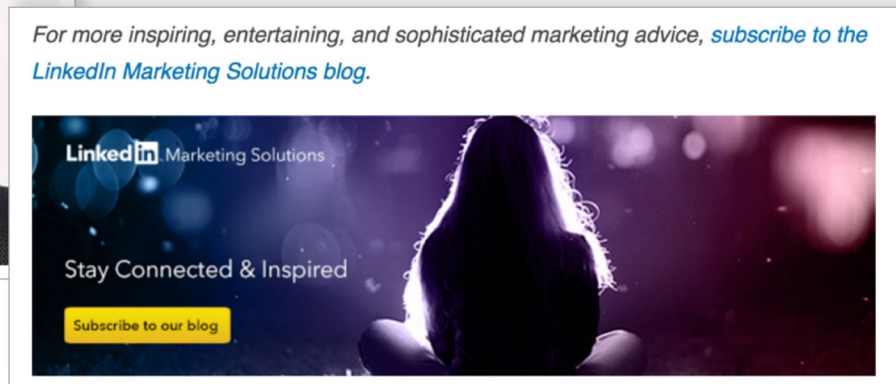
For more inspiring, entertaining, and sophisticated marketing advice, subscribe to the LinkedIn Marketing Solutions blog.

LinkedIn Marketing Solutions

Stay Connected & Inspired

Subscribe to our blog